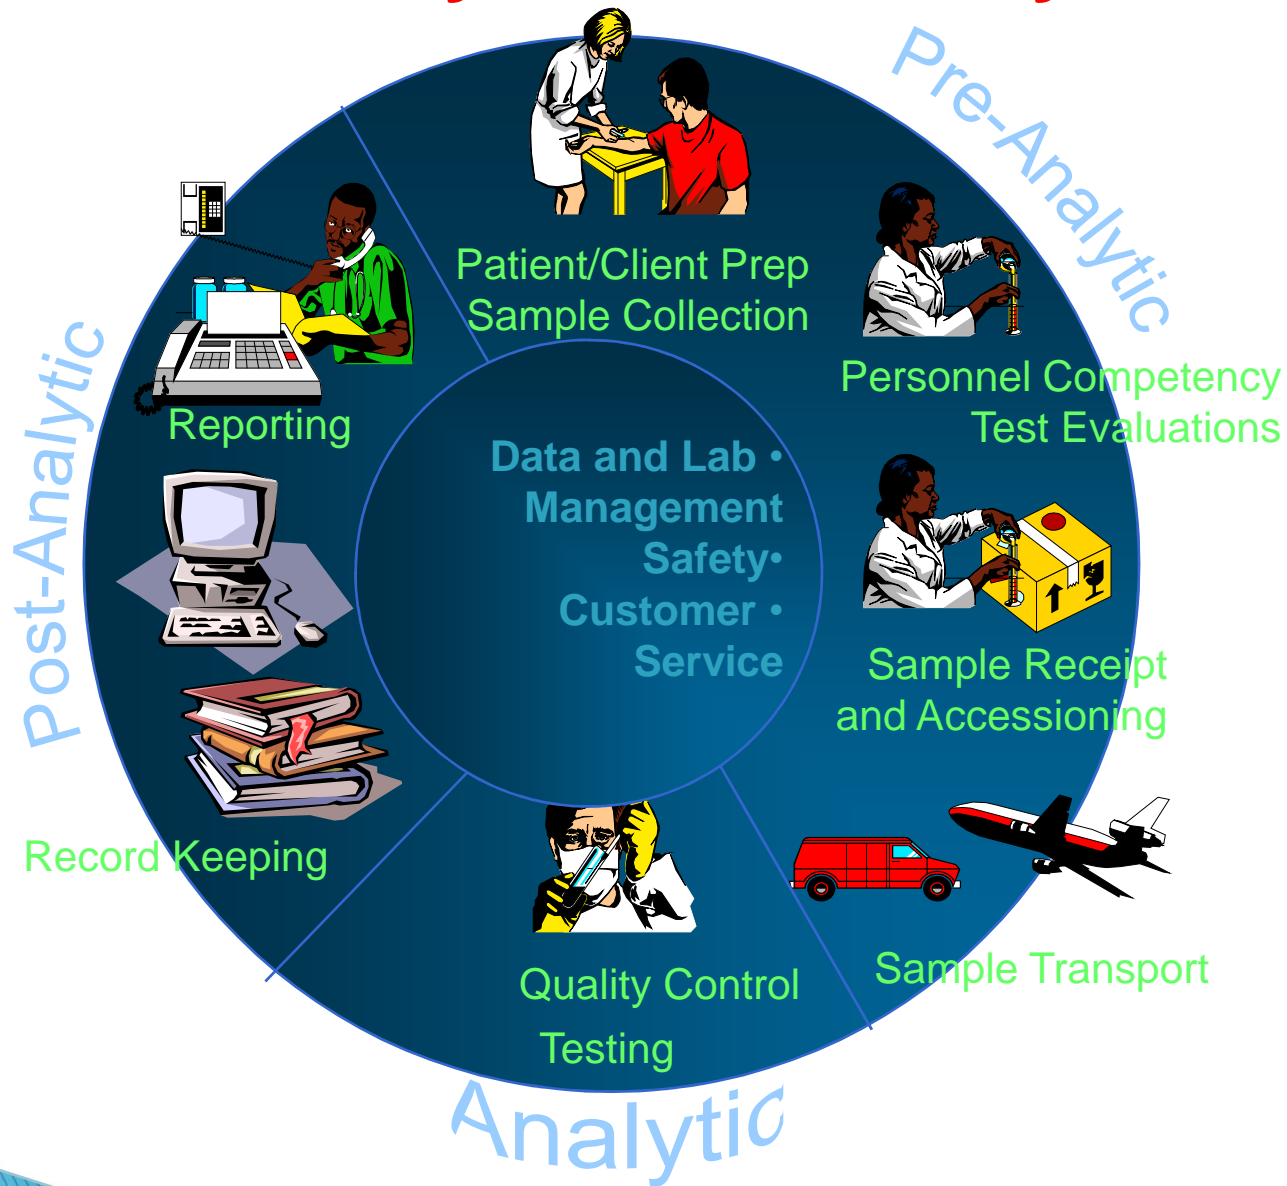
Pre-Analytic

Patient/Client Prep
Sample Collection

Personnel Competency
Test Evaluations

Sample Receipt
and Accessioning

Sample Transport

Quality Control
Testing

Analytic

Record Keeping

Reporting

Post-Analytic

Data and Lab •
Management
Safety•
Customer •
Service